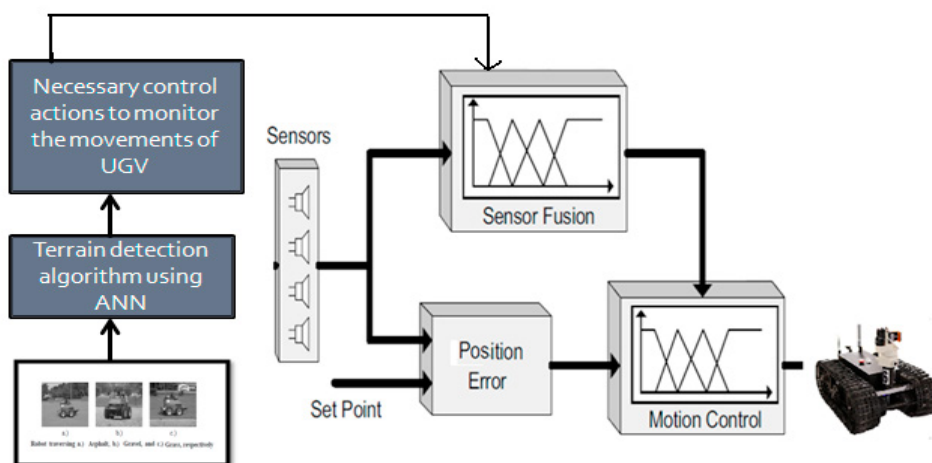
Necessary control actions to monitor the movements of UGV

Terrain detection algorithm using ANN

a) b) c)

Robot traversing a) Asphalt, b) Gravel, and c) Grass, respectively

Sensors

Sensor Fusion

Position Error

Set Point

Motion Control